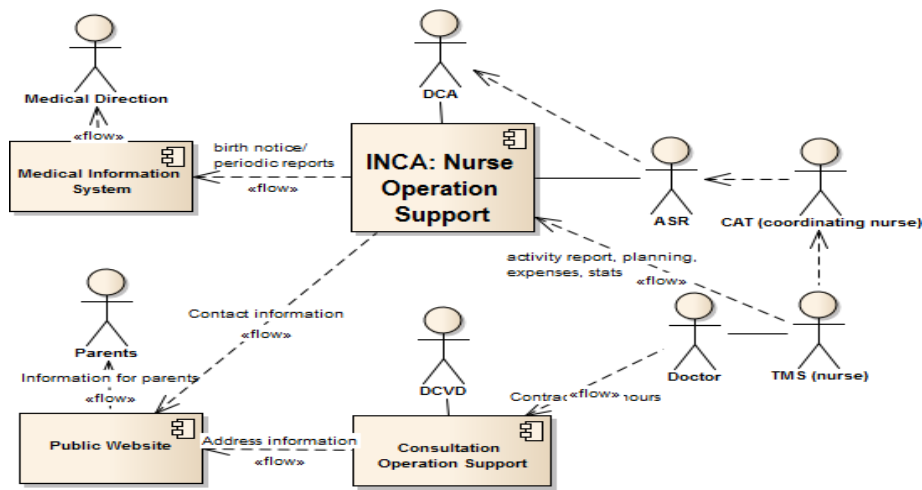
Medical Direction

«flow»

Medical Information System

birth notice/ periodic reports

«flow»

DCA

INCA: Nurse Operation Support

ASR

CAT (coordinating nurse)

activity report, planning, expenses, stats

«flow»

Contact information

«flow»

Parents

Information for parents

«flow»

DCVD

Doctor

TMS (nurse)

Contrac«flow»hours

Public Website

Address information

«flow»

Consultation Operation Support